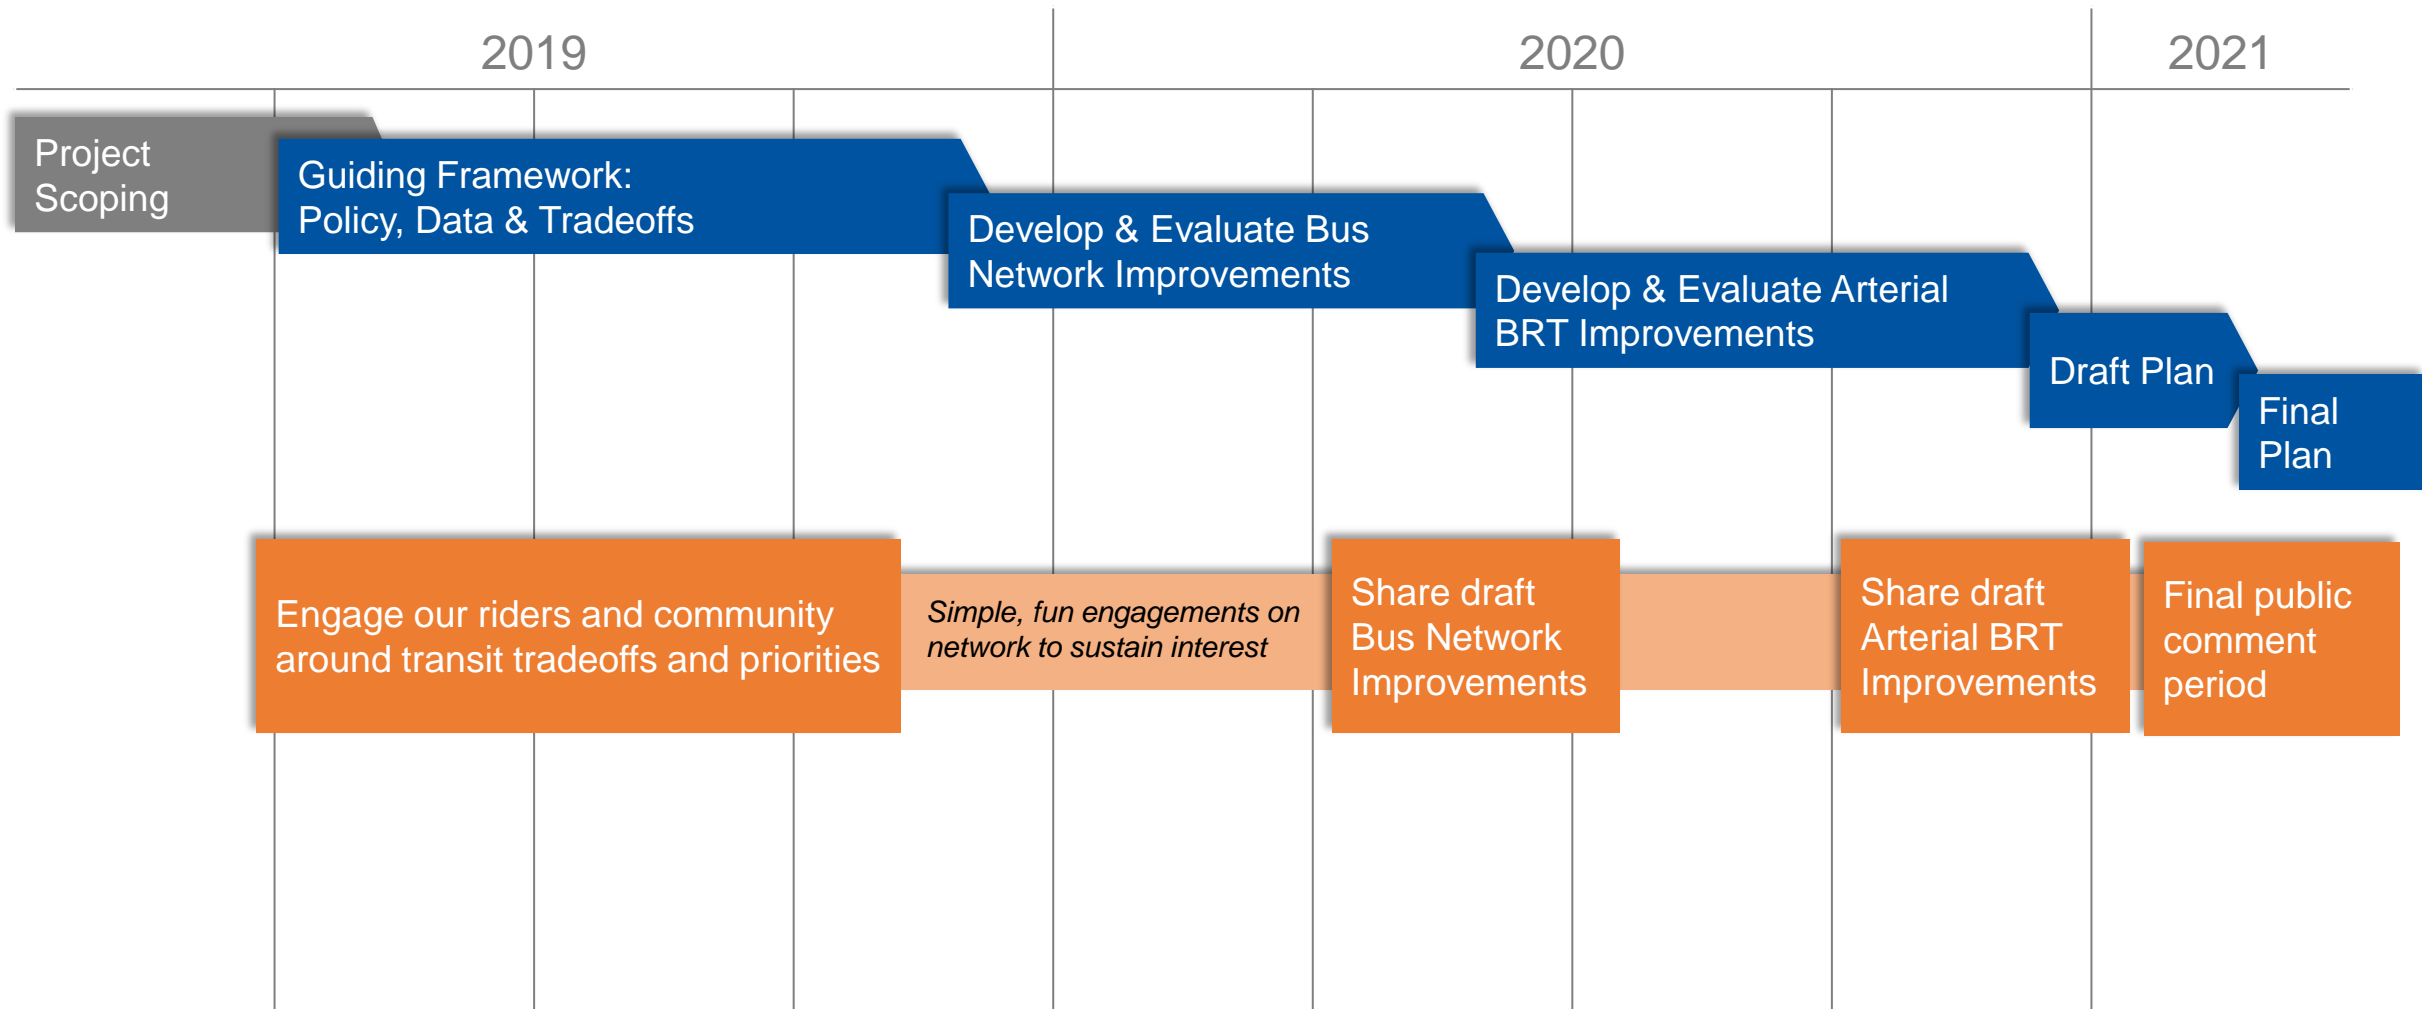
2019

2020

2021

Project Scoping

Guiding Framework: Policy, Data & Tradeoffs

Develop & Evaluate Bus Network Improvements

Develop & Evaluate Arterial BRT Improvements

Draft Plan

Final Plan

Engage our riders and community around transit tradeoffs and priorities

*Simple, fun engagements on network to sustain interest*

Share draft Bus Network Improvements

Share draft Arterial BRT Improvements

Final public comment period